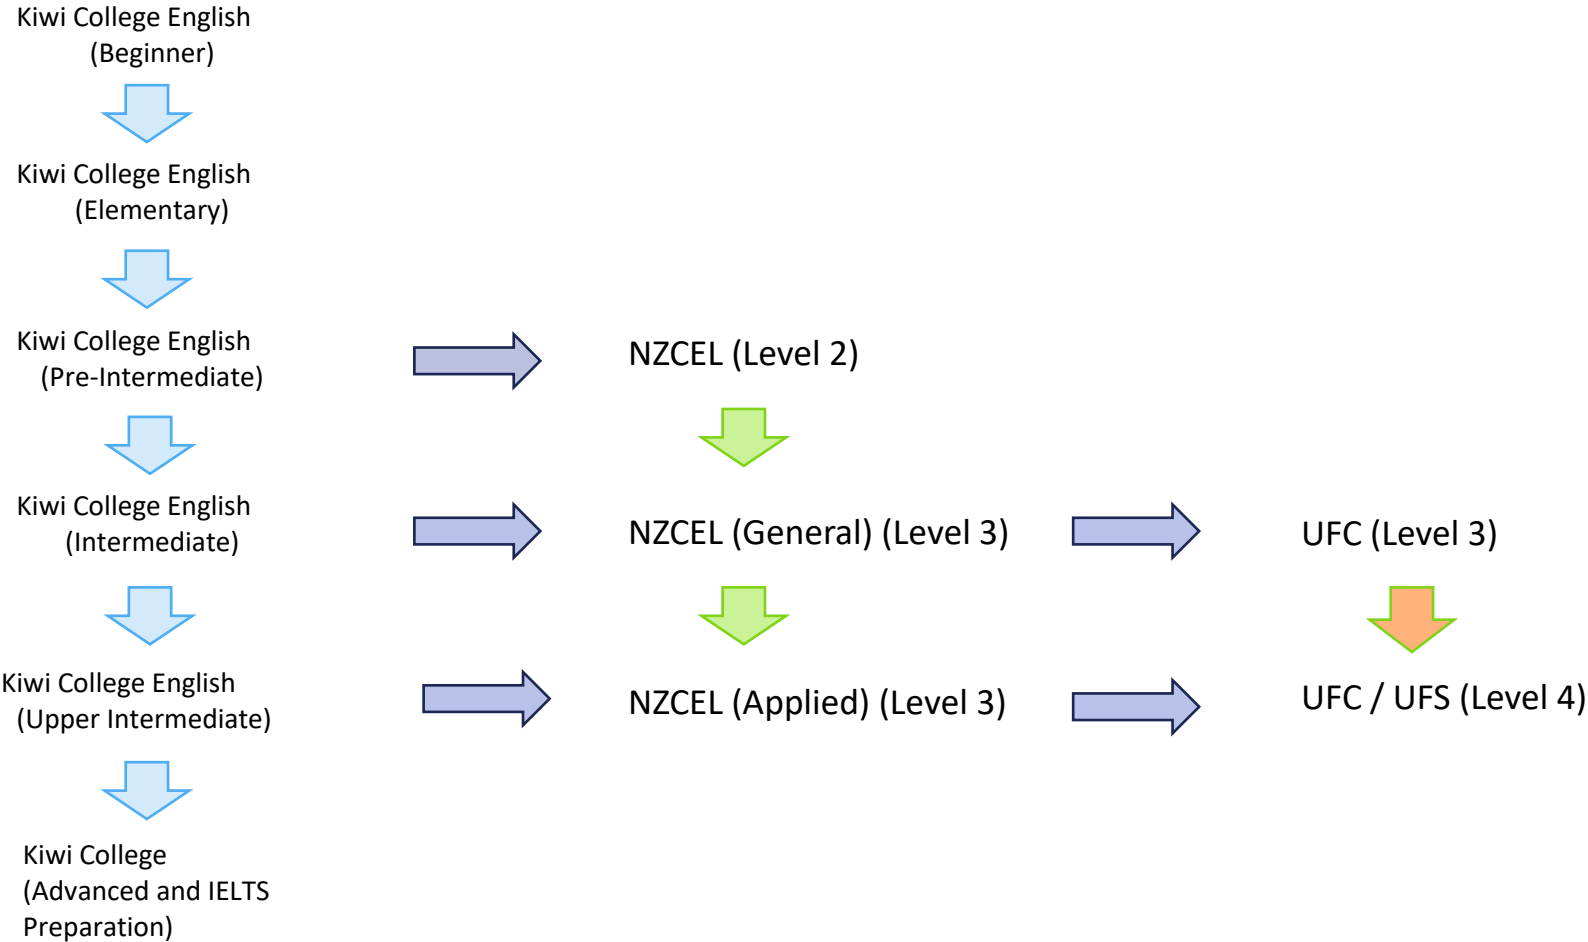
Kiwi College English (Beginner)

Kiwi College English (Elementary)

Kiwi College English (Pre-Intermediate)

NZCEL (Level 2)

Kiwi College English (Intermediate)

NZCEL (General) (Level 3)

UFC (Level 3)

Kiwi College English (Upper Intermediate)

NZCEL (Applied) (Level 3)

UFC / UFS (Level 4)

Kiwi College (Advanced and IELTS Preparation)